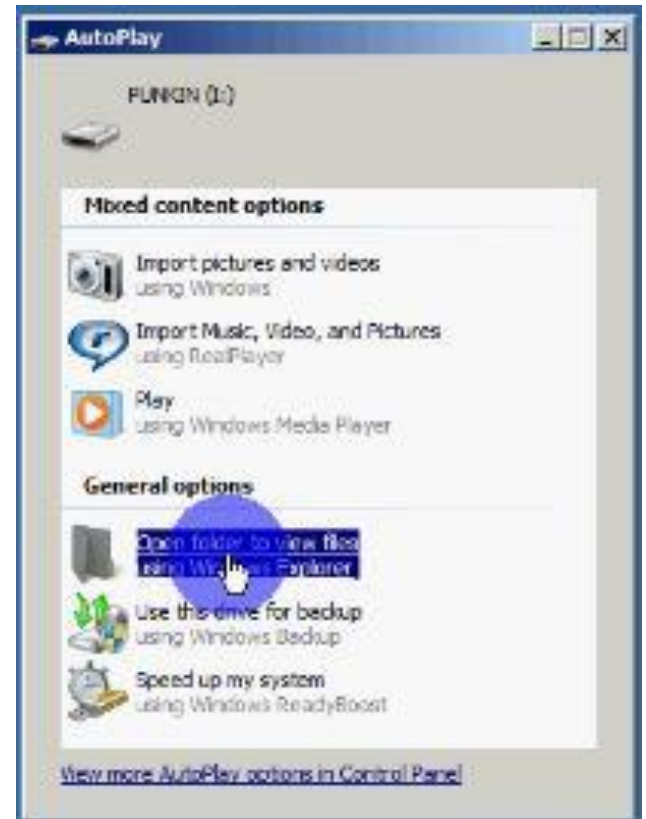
AutoPlay

PUNKIN (I:)

Mixed content options

Import pictures and videos
using Windows

Import Music, Video, and Pictures
using RealPlayer

Play
using Windows Media Player

General options

Open folder to view files
using Wi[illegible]s Explorer

Use this drive for backup
using Windows Backup

Speed up my system
using Windows ReadyBoost

View more AutoPlay options in Control Panel